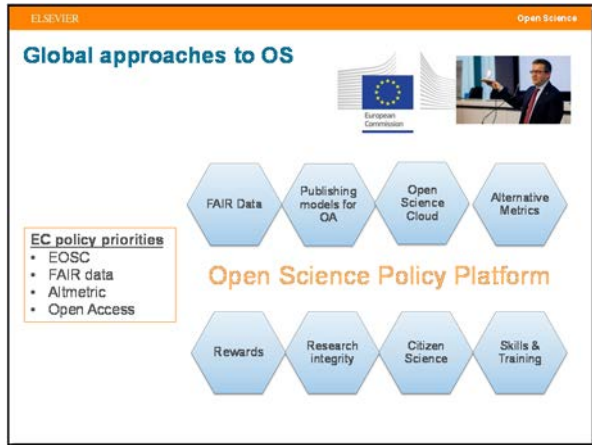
ELSEVIER

Open Science

Global approaches to OS

European Commission

FAIR Data

Publishing models for OA

Open Science Cloud

Alternative Metrics

EC policy priorities
- EOSC
- FAIR data
- Altmetric
- Open Access

Open Science Policy Platform

Rewards

Research integrity

Citizen Science

Skills & Training